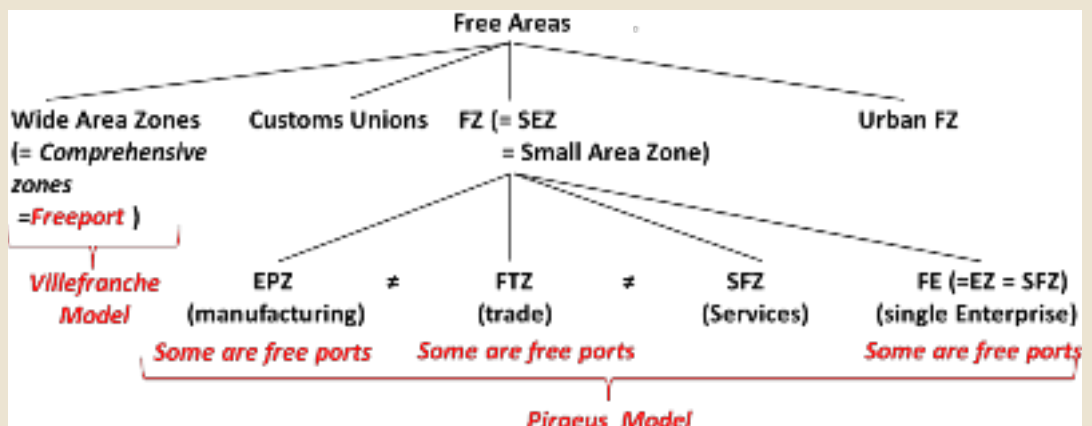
Free Areas

Wide Area Zones (= *Comprehensive zones* =Freeport )

Customs Unions

FZ (= SEZ = Small Area Zone)

Urban FZ

Villefranche Model

EPZ (manufacturing)

≠

FTZ (trade)

≠

SFZ (Services)

FE (=EZ = SFZ) (single Enterprise)

Some are free ports

Some are free ports

Some are free ports

Piraeus Model